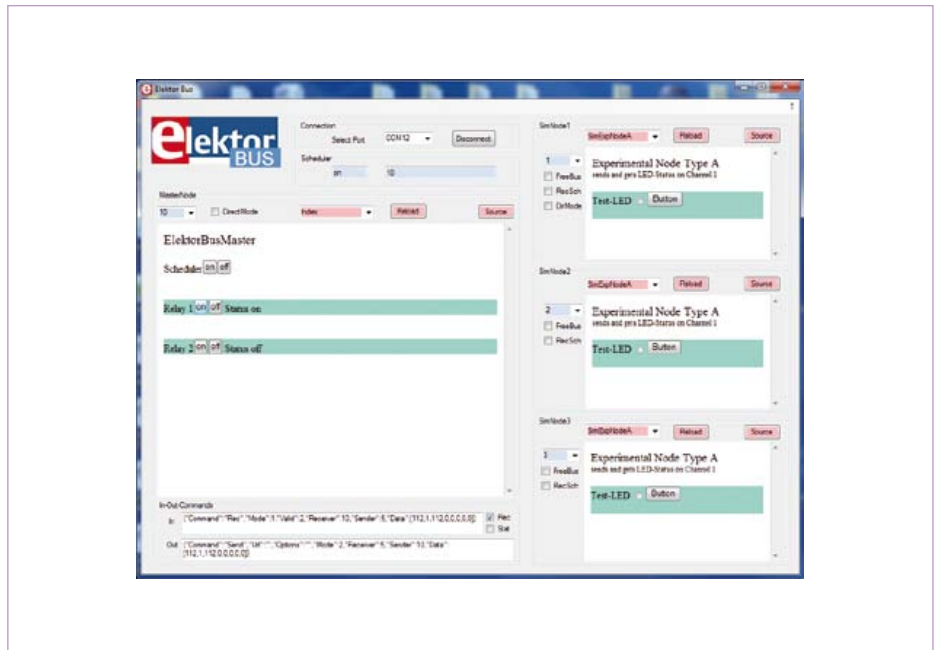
Elektor Bus

elektor BUS

Connection
Select Port COM12 Disconnect

Scheduler
on 10

MasterNode
10 DirectMode Index Reload Source

ElektorBusMaster

Schedule on off

Relay 1 on off Status on

Relay 2 on off Status off

In-Out-Commands
In {"Command":"Rec","Mode":0,"Valid":2,"Receiver":10,"Sender":5,"Data":[112,1,112,0,0,0,0,0]} Rec Stat
Out {"Command":"Send","Url":"","Options":"","Mode":2,"Receiver":5,"Sender":10,"Data":[112,1,112,0,0,0,0,0]}

SimNode1
SimExpNodeA Reload Source
1 FreeBus RecSch DirMode
Experimental Node Type A
sends and gets LED-Status on Channel 1
Test-LED Button

SimNode2
SimExpNodeA Reload Source
2 FreeBus RecSch
Experimental Node Type A
sends and gets LED-Status on Channel 1
Test-LED Button

SimNode3
SimExpNodeA Reload Source
3 FreeBus RecSch
Experimental Node Type A
sends and gets LED-Status on Channel 1
Test-LED Button